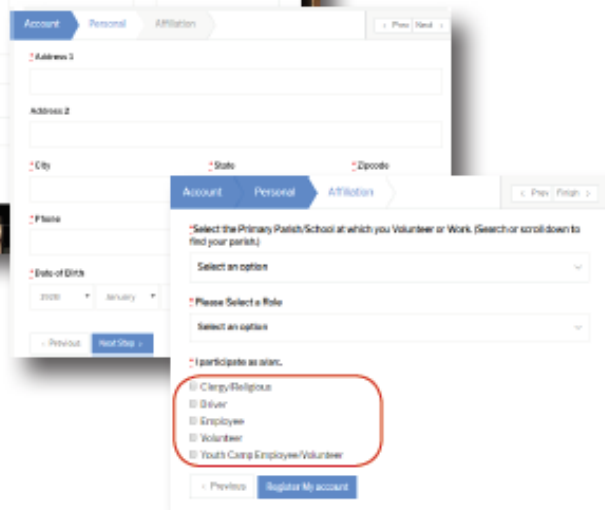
Account Personal Affiliation

‹ Prev Next ›

* Address 1

Address 2

* City

* State

* Zipcode

* Phone

* Date of Birth

2020

January

‹ Previous

Next Step ›

Account Personal Affiliation

‹ Prev Finish ›

* Select the Primary Parish/School at which you Volunteer or Work. (Search or scroll down to find your parish.)

Select an option

* Please Select a Role

Select an option

* I participate as a/an:

Clergy/Religious

Driver

Employee

Volunteer

Youth Camp Employee/Volunteer

‹ Previous

Register My account